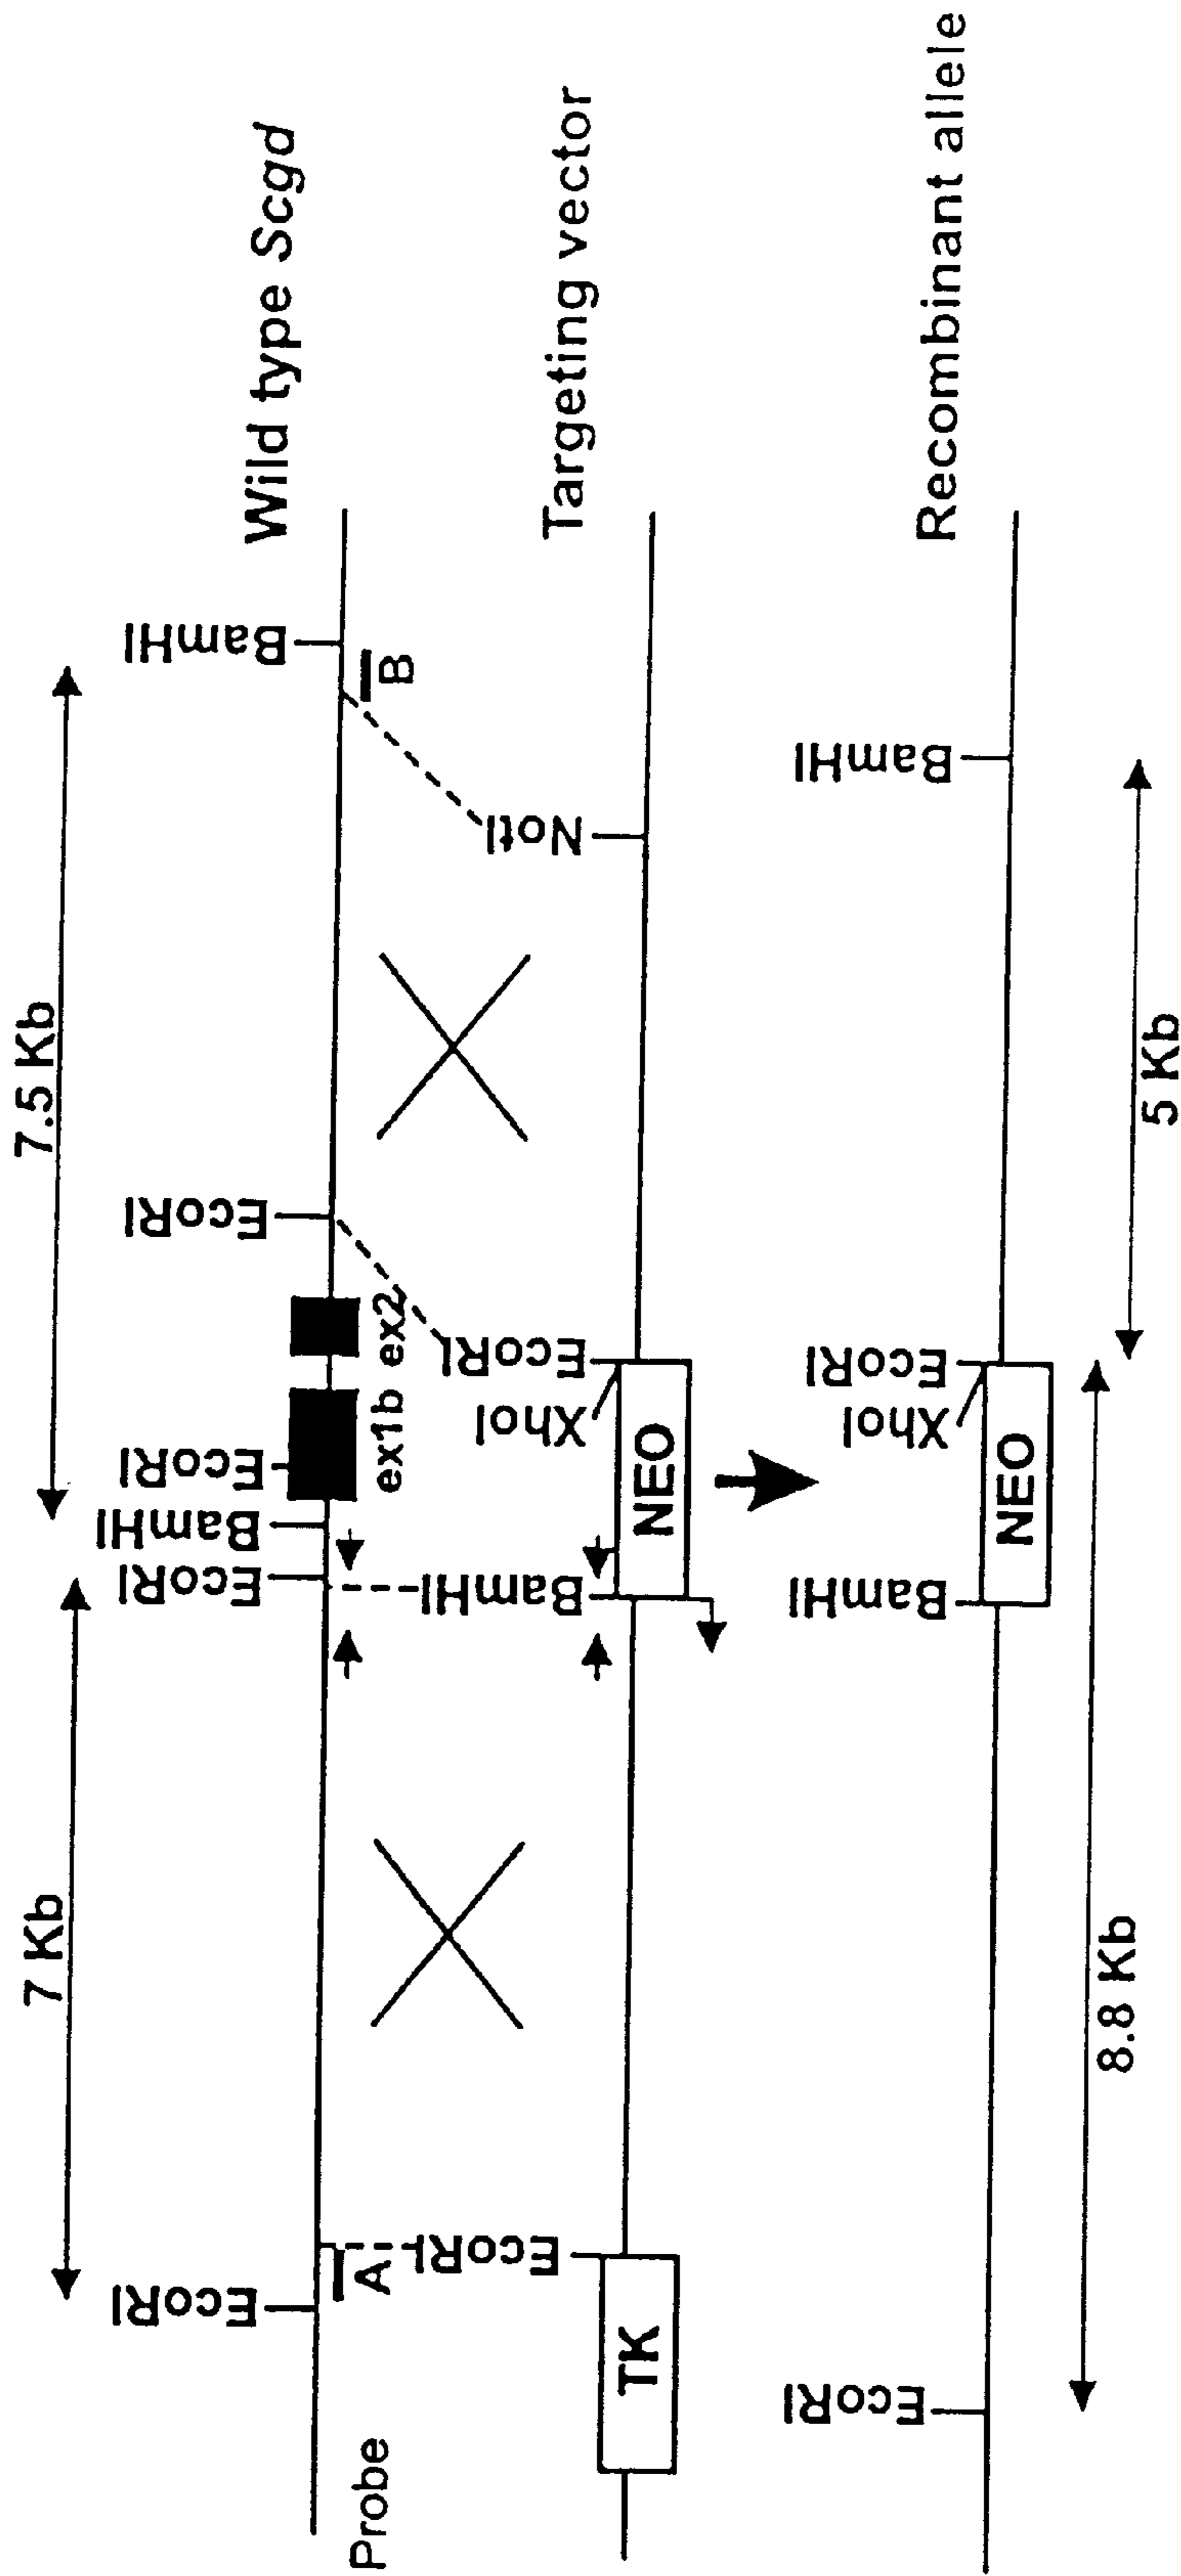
Wild type *Scgd*

Targeting vector

Recombinant allele

BamHI

B

NotI

7.5 Kb

EcoRI

ex2

EcoRI

ex1b

EcoRI

BamHI

EcoRI

XhoI

NEO

BamHI

7 Kb

EcoRI

A

EcoRI

TK

Probe

BamHI

5 Kb

EcoRI

XhoI

NEO

BamHI

8.8 Kb

EcoRI